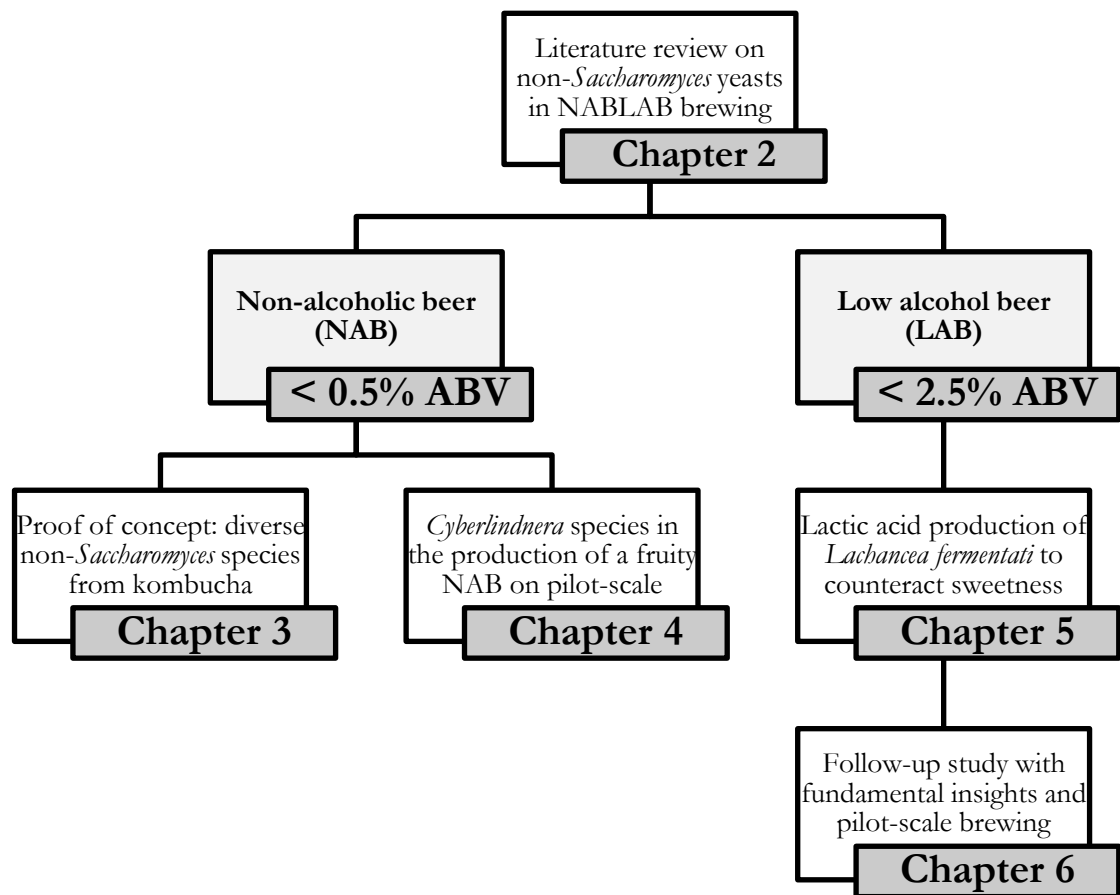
Literature review on non-Saccharomyces yeasts in NABLAB brewing

Chapter 2

Non-alcoholic beer (NAB)

< 0.5% ABV

Low alcohol beer (LAB)

< 2.5% ABV

Proof of concept: diverse non-Saccharomyces species from kombucha

Chapter 3

Cyberlindnera species in the production of a fruity NAB on pilot-scale

Chapter 4

Lactic acid production of Lachancea fermentati to counteract sweetness

Chapter 5

Follow-up study with fundamental insights and pilot-scale brewing

Chapter 6